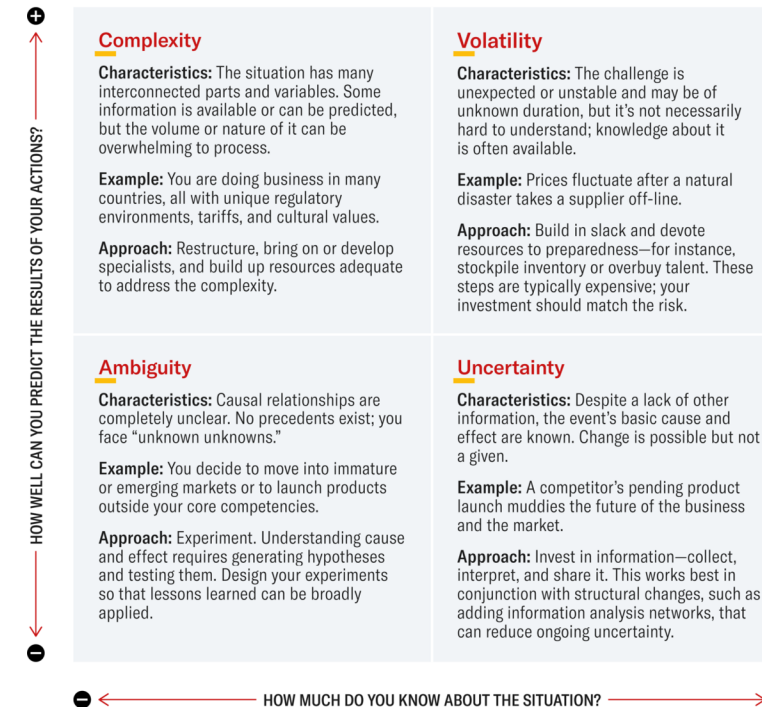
+

HOW WELL CAN YOU PREDICT THE RESULTS OF YOUR ACTIONS?

−

Complexity

Characteristics: The situation has many interconnected parts and variables. Some information is available or can be predicted, but the volume or nature of it can be overwhelming to process.

Example: You are doing business in many countries, all with unique regulatory environments, tariffs, and cultural values.

Approach: Restructure, bring on or develop specialists, and build up resources adequate to address the complexity.

Volatility

Characteristics: The challenge is unexpected or unstable and may be of unknown duration, but it's not necessarily hard to understand; knowledge about it is often available.

Example: Prices fluctuate after a natural disaster takes a supplier off-line.

Approach: Build in slack and devote resources to preparedness—for instance, stockpile inventory or overbuy talent. These steps are typically expensive; your investment should match the risk.

Ambiguity

Characteristics: Causal relationships are completely unclear. No precedents exist; you face "unknown unknowns."

Example: You decide to move into immature or emerging markets or to launch products outside your core competencies.

Approach: Experiment. Understanding cause and effect requires generating hypotheses and testing them. Design your experiments so that lessons learned can be broadly applied.

Uncertainty

Characteristics: Despite a lack of other information, the event's basic cause and effect are known. Change is possible but not a given.

Example: A competitor's pending product launch muddies the future of the business and the market.

Approach: Invest in information—collect, interpret, and share it. This works best in conjunction with structural changes, such as adding information analysis networks, that can reduce ongoing uncertainty.

−

HOW MUCH DO YOU KNOW ABOUT THE SITUATION?